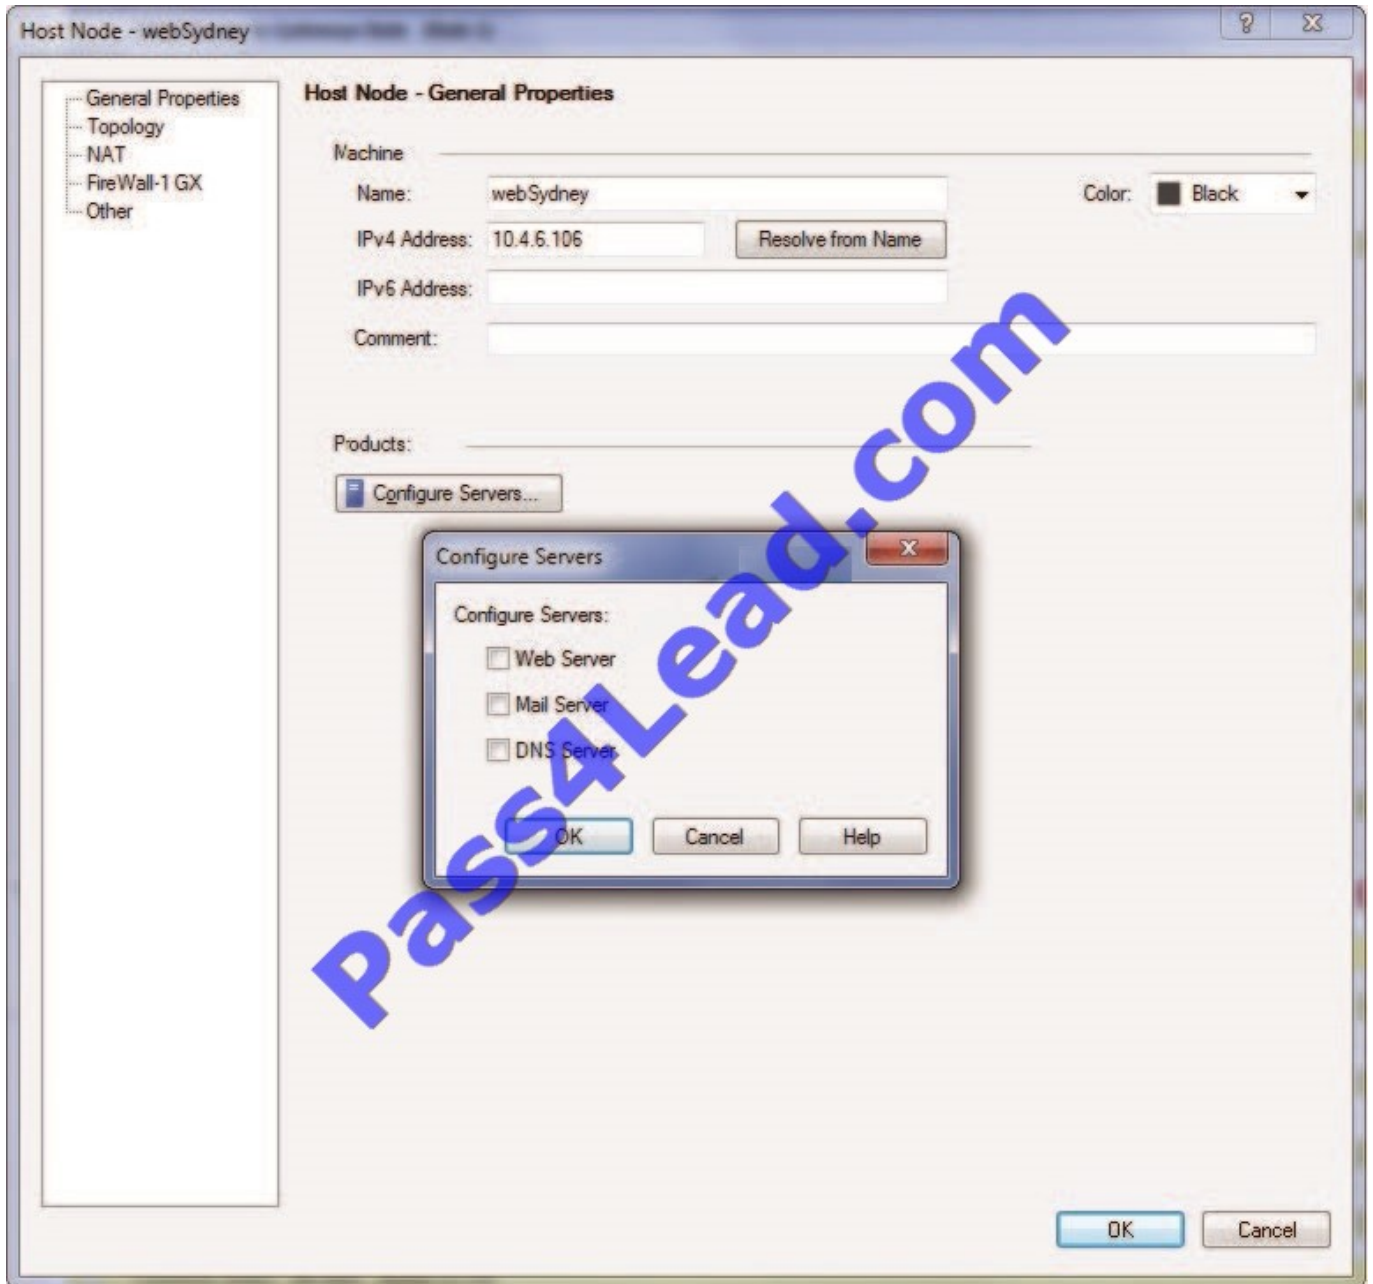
Host Node - webSydney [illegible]

?
X

General Properties
Topology
NAT
FireWall-1 GX
Other

Host Node - General Properties

Machine

Name: webSydney

Color: Black

IPv4 Address: 10.4.6.106

Resolve from Name

IPv6 Address:

Comment:

Products:

Configure Servers...

Configure Servers

X

Configure Servers:

Web Server

Mail Server

DNS Server

OK

Cancel

Help

Pass4Lead.com

OK

Cancel